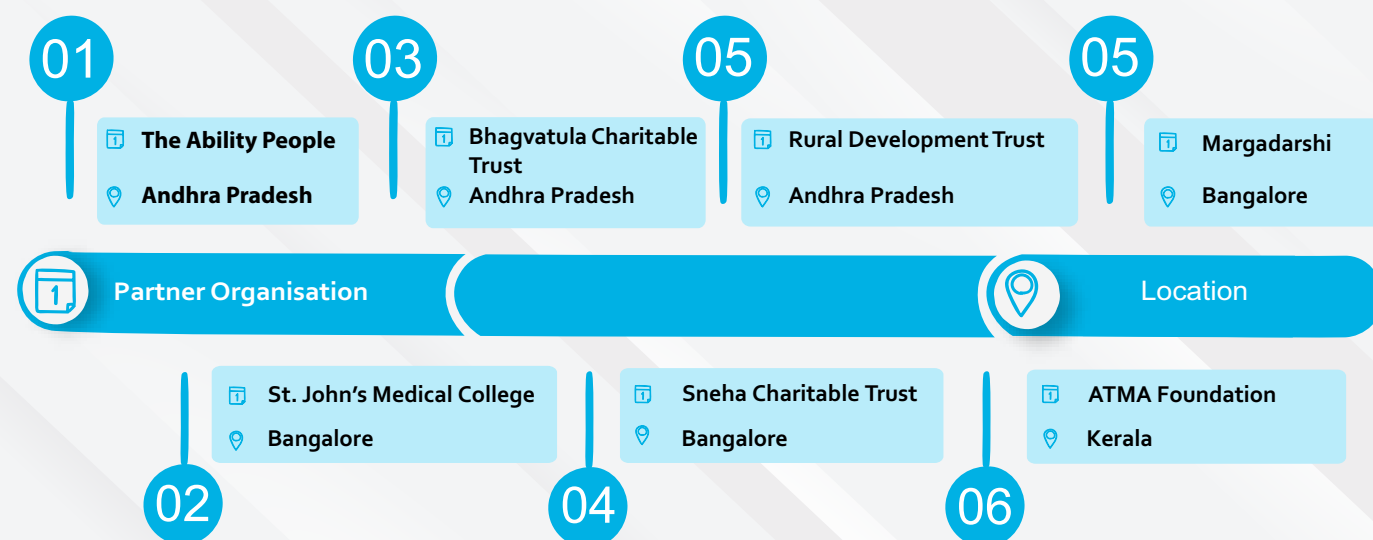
01

The Ability People

Andhra Pradesh

03

Bhagvatula Charitable Trust

Andhra Pradesh

05

Rural Development Trust

Andhra Pradesh

05

Margadarshi

Bangalore

1

Partner Organisation

Location

St. John's Medical College

Bangalore

02

Sneha Charitable Trust

Bangalore

04

ATMA Foundation

Kerala

06